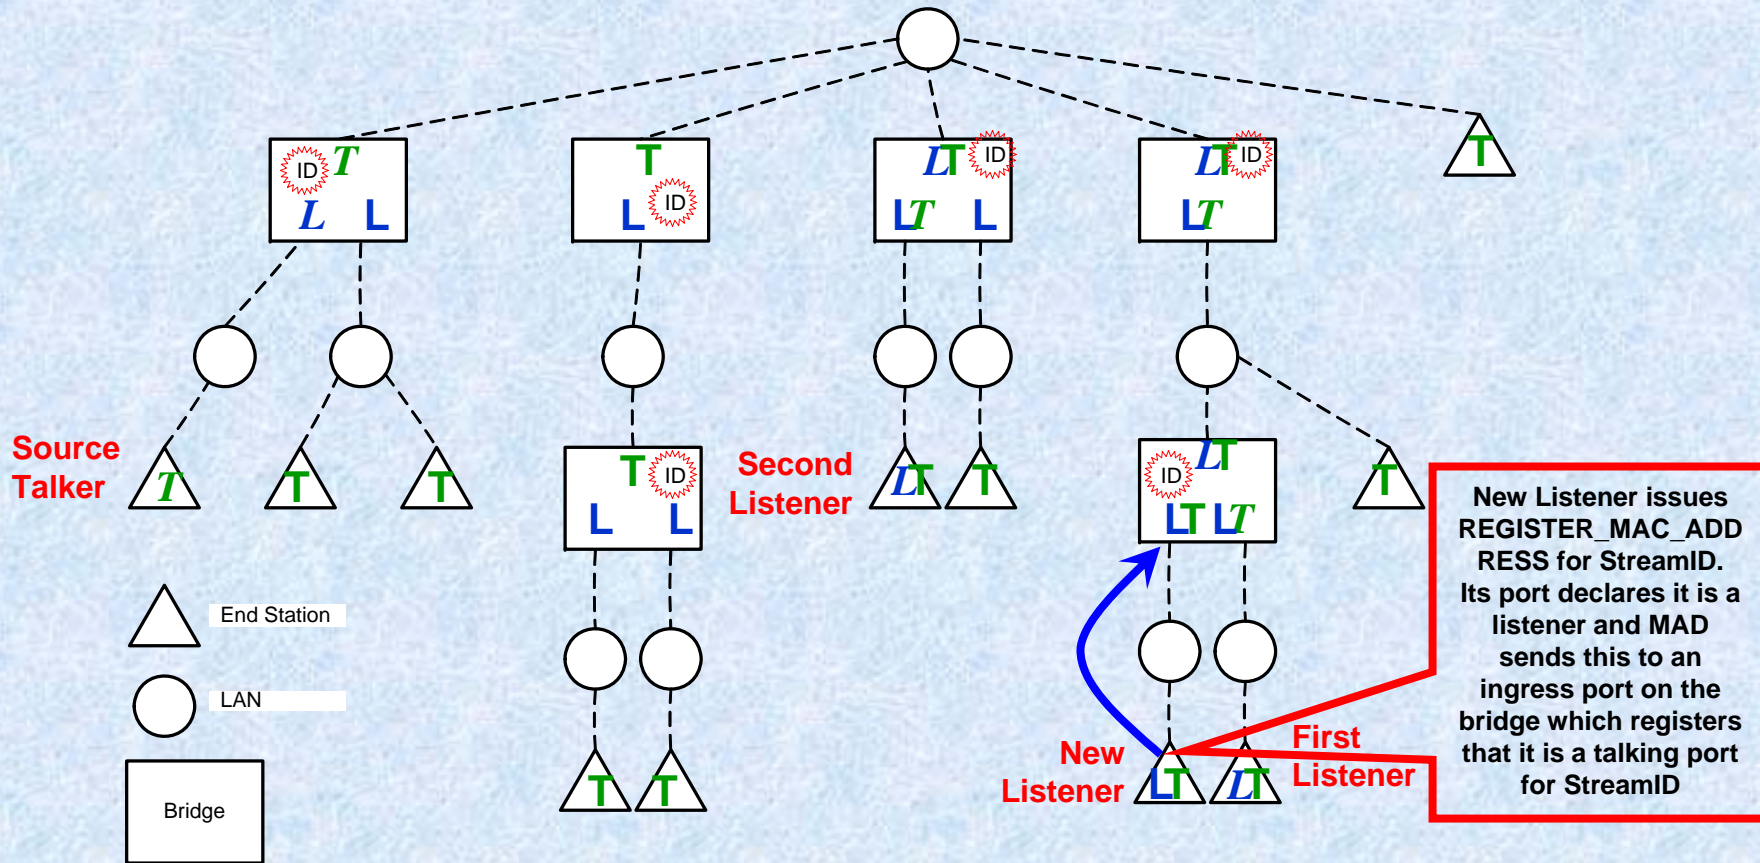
ID $T$
$L$ L

T
L ID

$L$T ID
L$T$ L

$L$T ID
L$T$

T

Source Talker
$T$

T

T

T ID
L L

Second Listener

$L$T

T

ID LT
LT L$T$

T

New Listener issues REGISTER_MAC_ADDRESS for StreamID. Its port declares it is a listener and MAD sends this to an ingress port on the bridge which registers that it is a talking port for StreamID

End Station

LAN

Bridge

T T

New Listener
LT

$L$T
First Listener